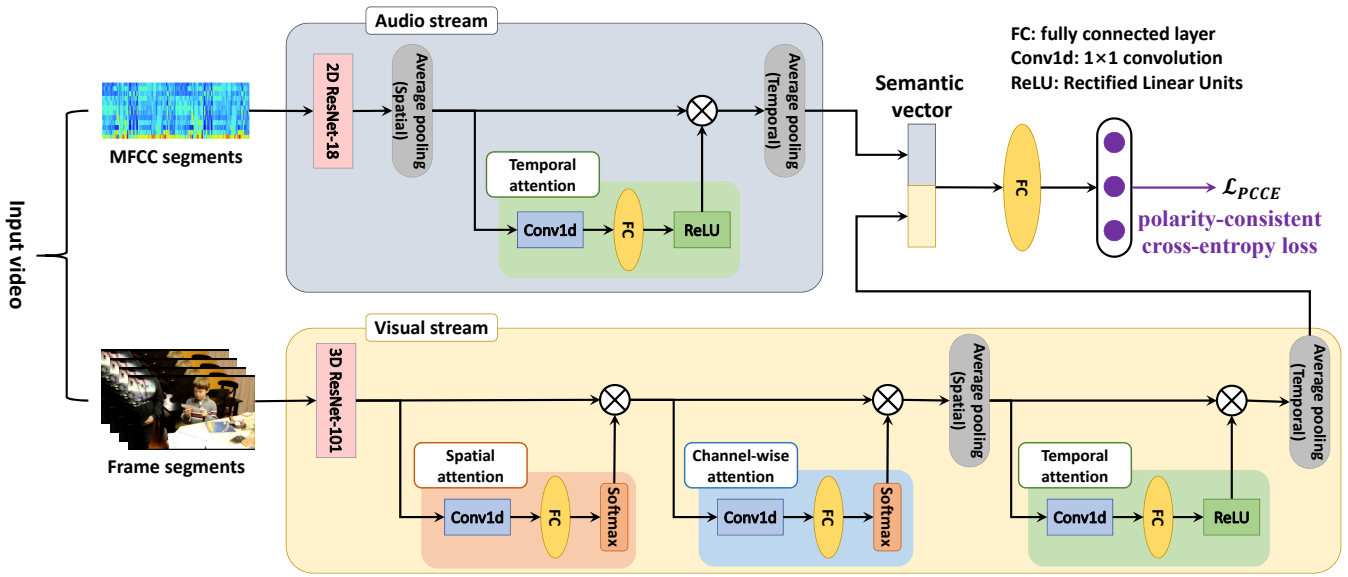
Audio stream

FC: fully connected layer
Conv1d: 1×1 convolution
ReLU: Rectified Linear Units

MFCC segments

2D ResNet-18

Average pooling (Spatial)

Average pooling (Temporal)

Semantic vector

Temporal attention

Conv1d

FC

ReLU

FC

$\mathcal{L}_{PCCE}$

polarity-consistent cross-entropy loss

Input video

Visual stream

Frame segments

3D ResNet-101

Spatial attention

Conv1d

FC

Softmax

Channel-wise attention

Conv1d

FC

Softmax

Average pooling (Spatial)

Temporal attention

Conv1d

FC

ReLU

Average pooling (Temporal)